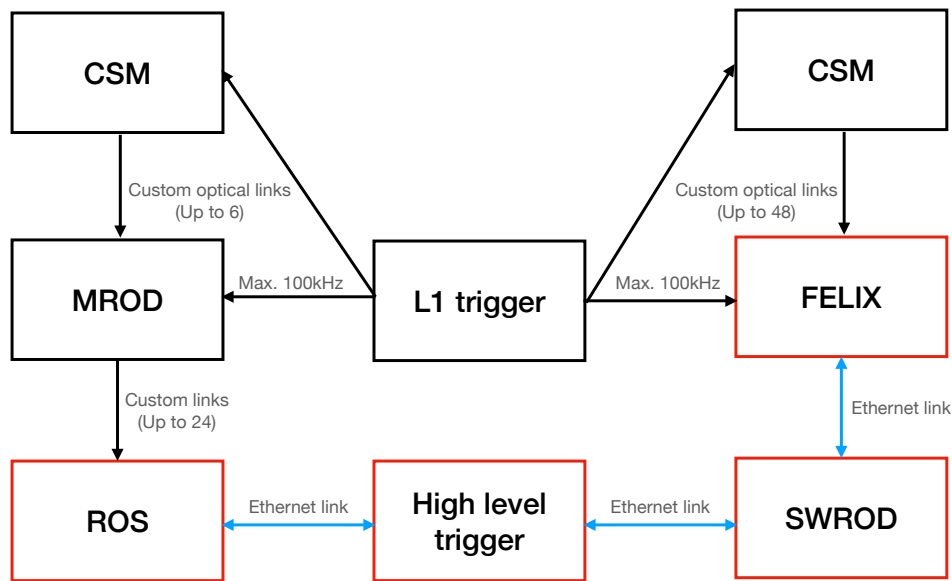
CSM

CSM

Custom optical links
(Up to 6)

Custom optical links
(Up to 48)

MROD

Max. 100kHz

L1 trigger

Max. 100kHz

FELIX

Custom links
(Up to 24)

Ethernet link

ROS

Ethernet link

High level trigger

Ethernet link

SWROD